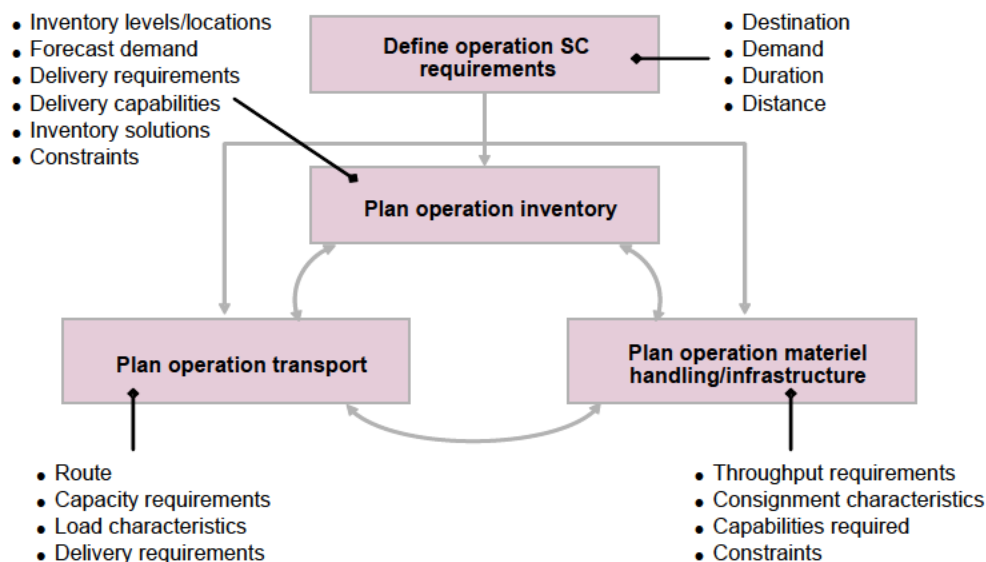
- Inventory levels/locations
- Forecast demand
- Delivery requirements
- Delivery capabilities
- Inventory solutions
- Constraints

Define operation SC requirements

- Destination
- Demand
- Duration
- Distance

Plan operation inventory

Plan operation transport

Plan operation materiel handling/infrastructure

- Route
- Capacity requirements
- Load characteristics
- Delivery requirements

- Throughput requirements
- Consignment characteristics
- Capabilities required
- Constraints